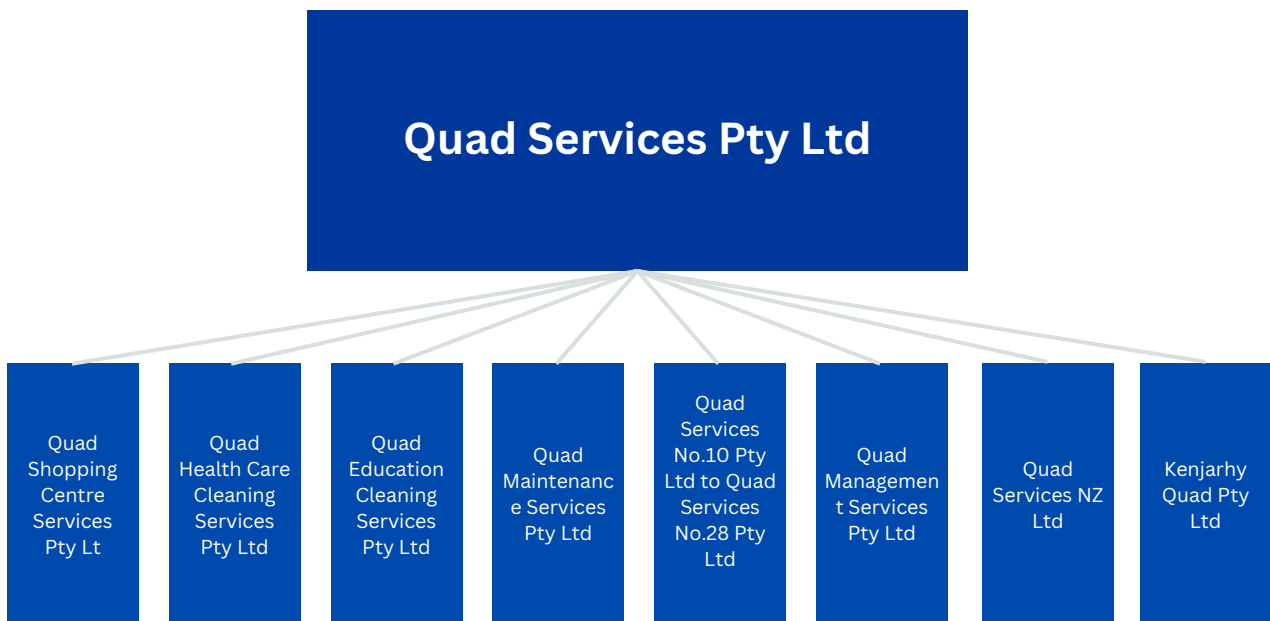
Quad Services Pty Ltd

Quad Shopping Centre Services Pty Lt

Quad Health Care Cleaning Services Pty Ltd

Quad Education Cleaning Services Pty Ltd

Quad Maintenanc e Services Pty Ltd

Quad Services No.10 Pty Ltd to Quad Services No.28 Pty Ltd

Quad Managemen t Services Pty Ltd

Quad Services NZ Ltd

Kenjarhy Quad Pty Ltd